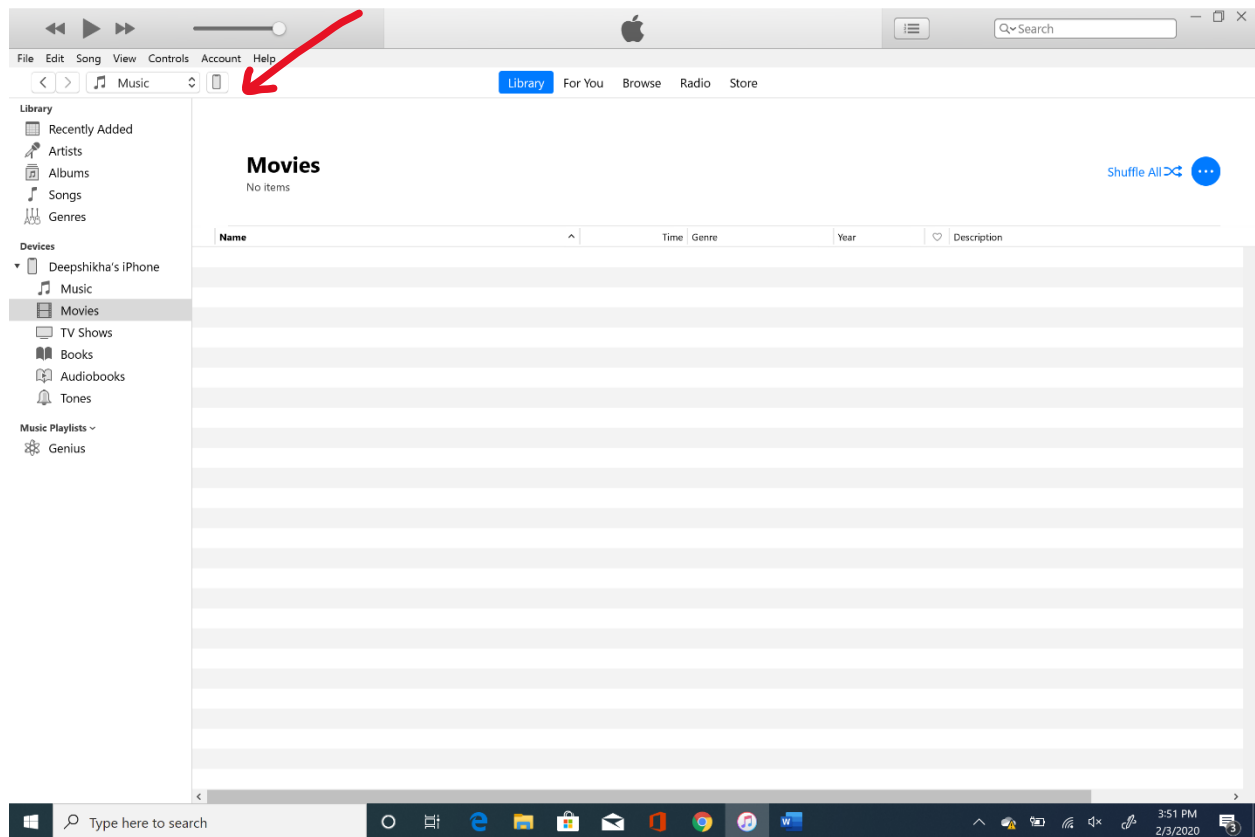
Search

File Edit Song View Controls Account Help

Music

Library For You Browse Radio Store

Library
Recently Added
Artists
Albums
Songs
Genres

Devices
Deepshikha's iPhone
Music
Movies
TV Shows
Books
Audiobooks
Tones

Music Playlists
Genius

Movies
No items

Shuffle All

| Name | Time | Genre | Year | ♡ | Description |
|---|---|---|---|---|---|

Type here to search

3:51 PM
2/3/2020

3